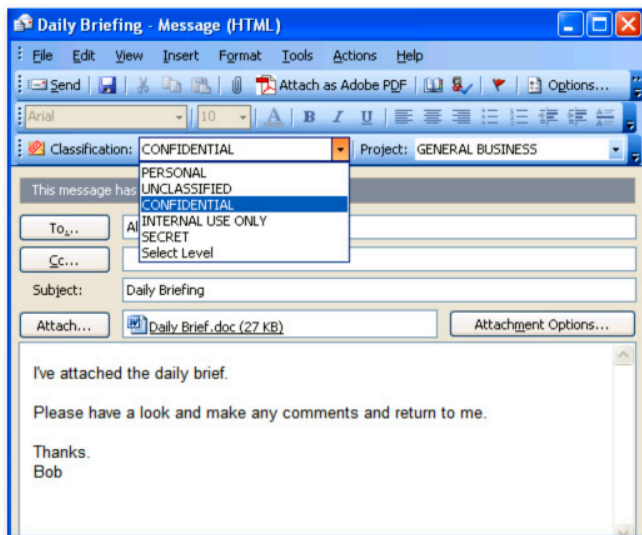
Daily Briefing - Message (HTML)

File Edit View Insert Format Tools Actions Help

Send | Attach as Adobe PDF | Options...

Arial 10 A B I U

Classification: CONFIDENTIAL Project: GENERAL BUSINESS

PERSONAL
UNCLASSIFIED
CONFIDENTIAL
INTERNAL USE ONLY
SECRET
Select Level

This message has

To... Al

Cc...

Subject: Daily Briefing

Attach... Daily Brief.doc (27 KB) Attachment Options...

I've attached the daily brief.

Please have a look and make any comments and return to me.

Thanks.
Bob